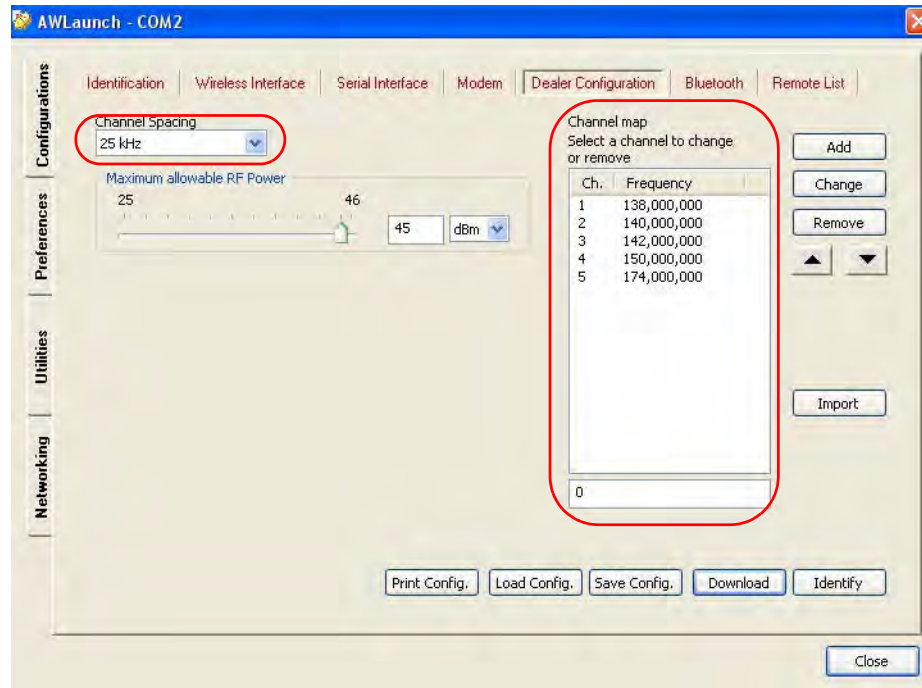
AWLaunch - COM2

Configurations
Preferences
Utilities
Networking

Identification | Wireless Interface | Serial Interface | Modem | Dealer Configuration | Bluetooth | Remote List

Channel Spacing
25 kHz

Maximum allowable RF Power
25 46
45 dBm

Channel map
Select a channel to change or remove

| Ch. | Frequency |
|---|---|
| 1 | 138,000,000 |
| 2 | 140,000,000 |
| 3 | 142,000,000 |
| 4 | 150,000,000 |
| 5 | 174,000,000 |

0

Add
Change
Remove
Import

Print Config. Load Config. Save Config. Download Identify

Close